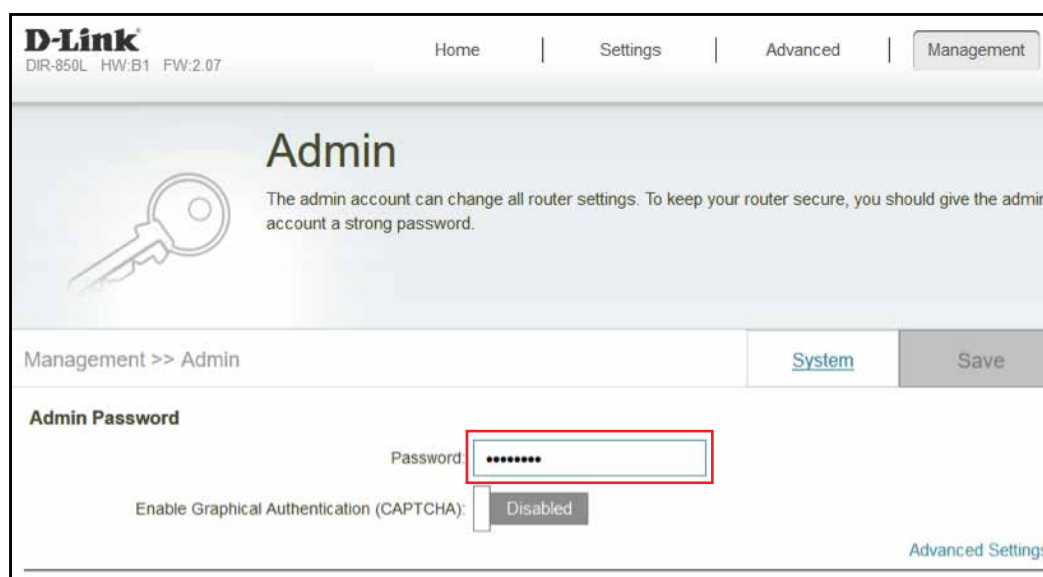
D-Link®
DIR-850L HW:B1 FW:2.07

Home | Settings | Advanced | Management

Admin

The admin account can change all router settings. To keep your router secure, you should give the admi account a strong password.

Management >> Admin

System

Save

Admin Password

Password: ••••••••

Enable Graphical Authentication (CAPTCHA): Disabled

Advanced Setting